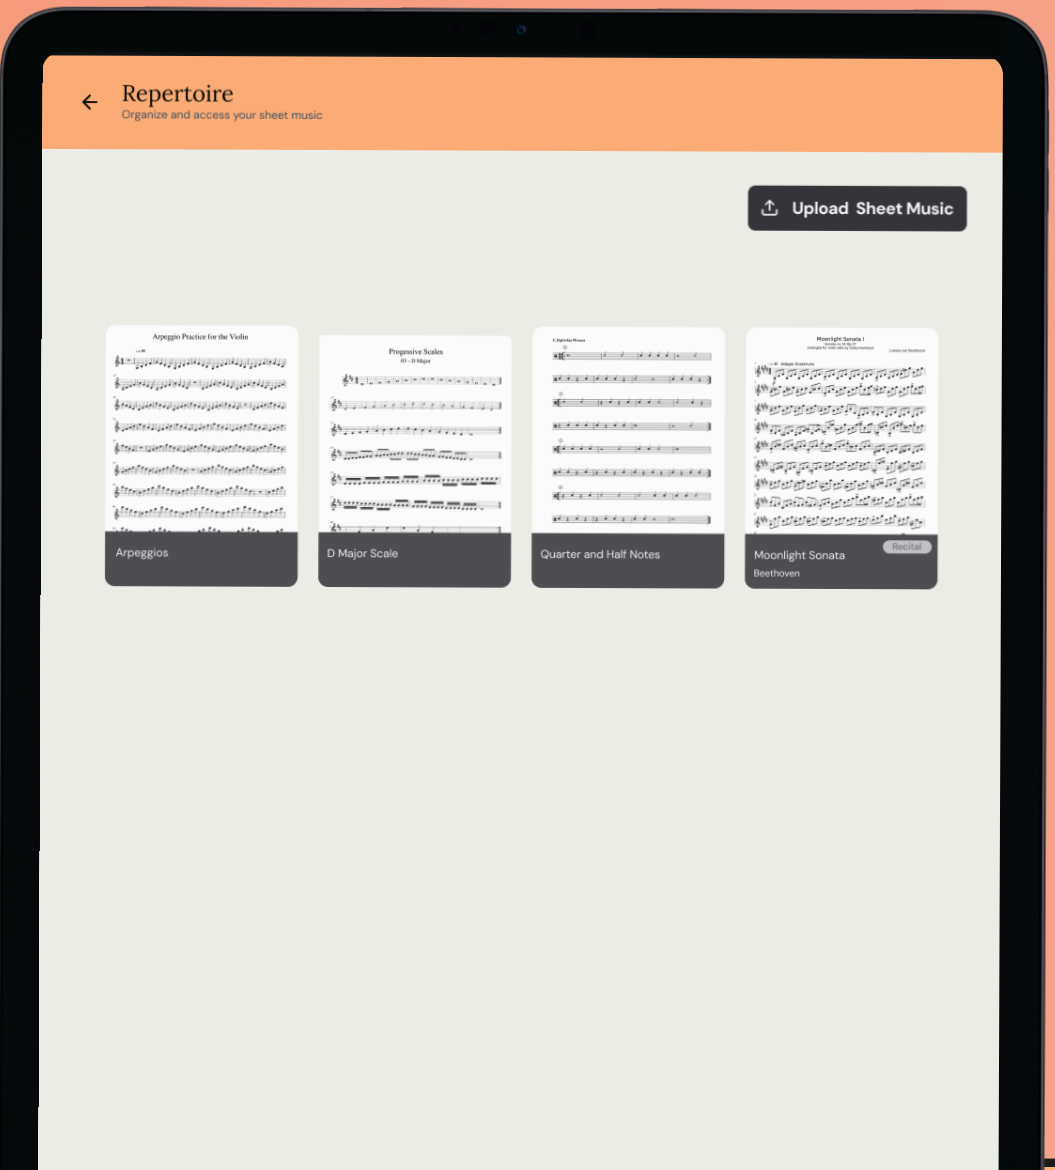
Repertoire
Organize and access your sheet music

Upload Sheet Music

Arpeggio Practice for the Violin

Arpeggios

Progressive Scales
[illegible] - D Major

D Major Scale

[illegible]

Quarter and Half Notes

Moonlight Sonata I

Moonlight Sonata
Recital
Beethoven